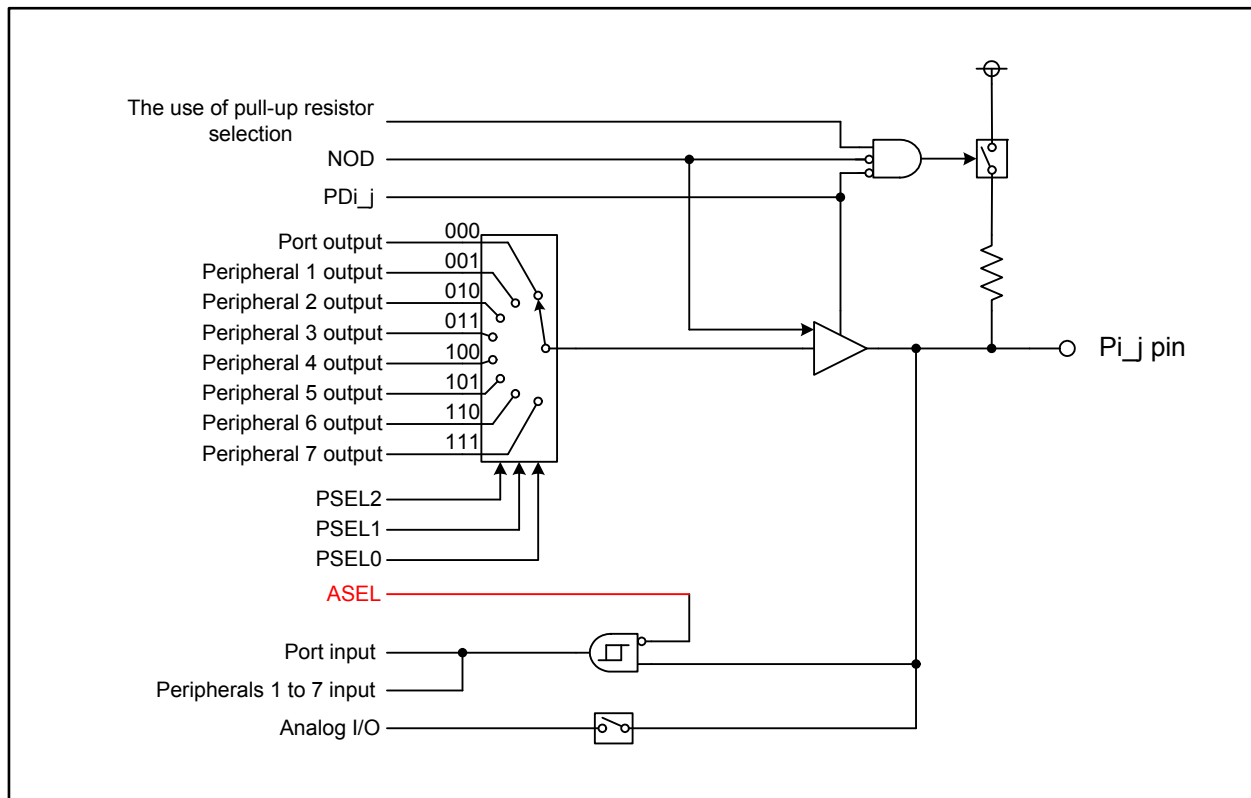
The use of pull-up resistor selection
NOD
PDi_j
Port output
Peripheral 1 output
Peripheral 2 output
Peripheral 3 output
Peripheral 4 output
Peripheral 5 output
Peripheral 6 output
Peripheral 7 output
000
001
010
011
100
101
110
111
PSEL2
PSEL1
PSEL0
ASEL
Port input
Peripherals 1 to 7 input
Analog I/O
Pi_j pin